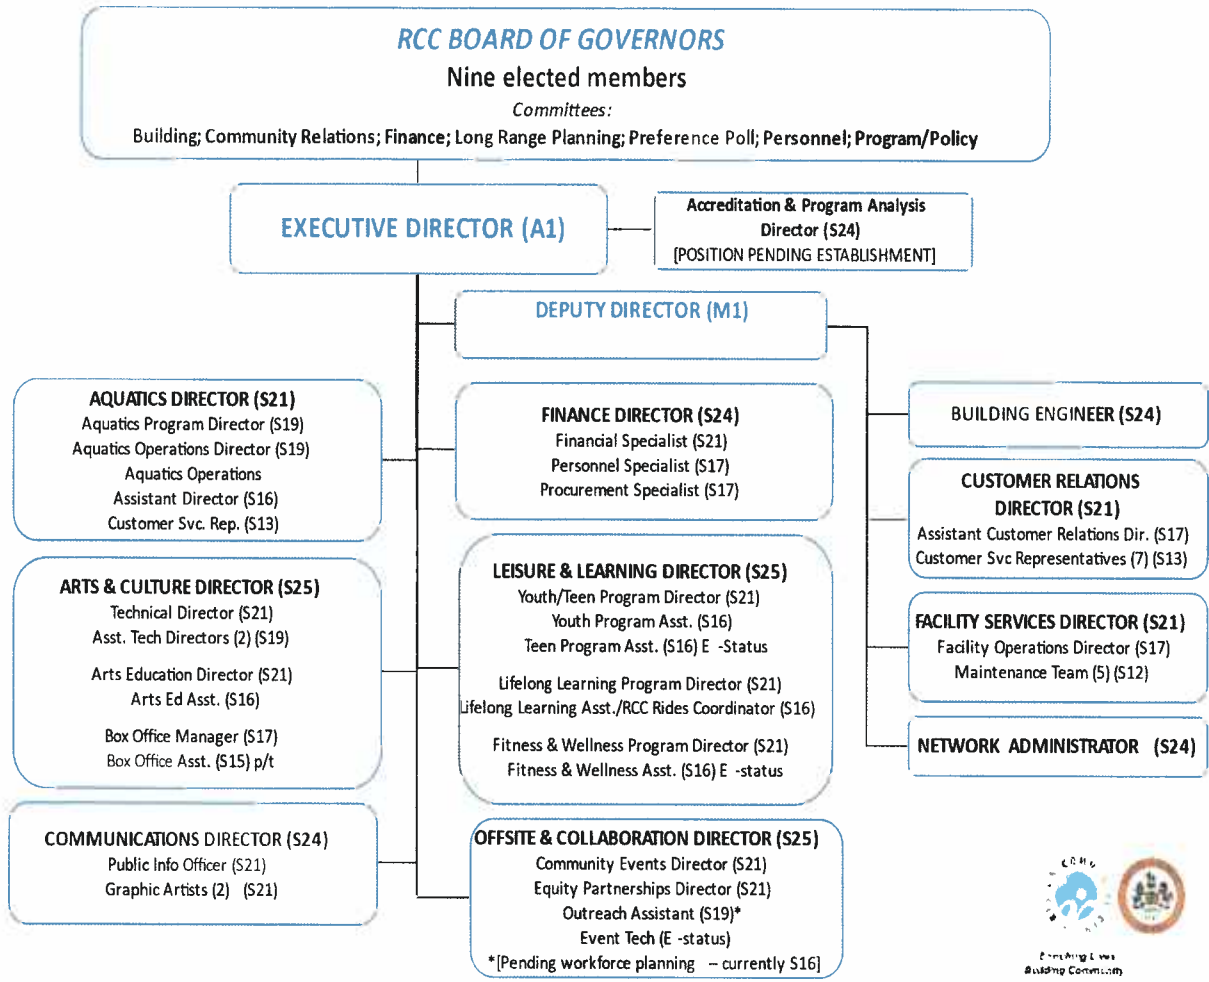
RCC BOARD OF GOVERNORS
Nine elected members
Committees:
Building; Community Relations; Finance; Long Range Planning; Preference Poll; Personnel; Program/Policy

EXECUTIVE DIRECTOR (A1)

Accreditation & Program Analysis Director (S24)
[POSITION PENDING ESTABLISHMENT]

DEPUTY DIRECTOR (M1)

AQUATICS DIRECTOR (S21)
Aquatics Program Director (S19)
Aquatics Operations Director (S19)
Aquatics Operations Assistant Director (S16)
Customer Svc. Rep. (S13)

ARTS & CULTURE DIRECTOR (S25)
Technical Director (S21)
Asst. Tech Directors (2) (S19)

Arts Education Director (S21)
Arts Ed Asst. (S16)

Box Office Manager (S17)
Box Office Asst. (S15) p/t

COMMUNICATIONS DIRECTOR (S24)
Public Info Officer (S21)
Graphic Artists (2) (S21)

FINANCE DIRECTOR (S24)
Financial Specialist (S21)
Personnel Specialist (S17)
Procurement Specialist (S17)

LEISURE & LEARNING DIRECTOR (S25)
Youth/Teen Program Director (S21)
Youth Program Asst. (S16)
Teen Program Asst. (S16) E -Status

Lifelong Learning Program Director (S21)
Lifelong Learning Asst./RCC Rides Coordinator (S16)

Fitness & Wellness Program Director (S21)
Fitness & Wellness Asst. (S16) E -status

OFFSITE & COLLABORATION DIRECTOR (S25)
Community Events Director (S21)
Equity Partnerships Director (S21)
Outreach Assistant (S19)*
Event Tech (E -status)
*[Pending workforce planning – currently S16]

BUILDING ENGINEER (S24)

CUSTOMER RELATIONS DIRECTOR (S21)
Assistant Customer Relations Dir. (S17)
Customer Svc Representatives (7) (S13)

FACILITY SERVICES DIRECTOR (S21)
Facility Operations Director (S17)
Maintenance Team (5) (S12)

NETWORK ADMINISTRATOR (S24)

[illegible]
Enriching Lives
Building Community